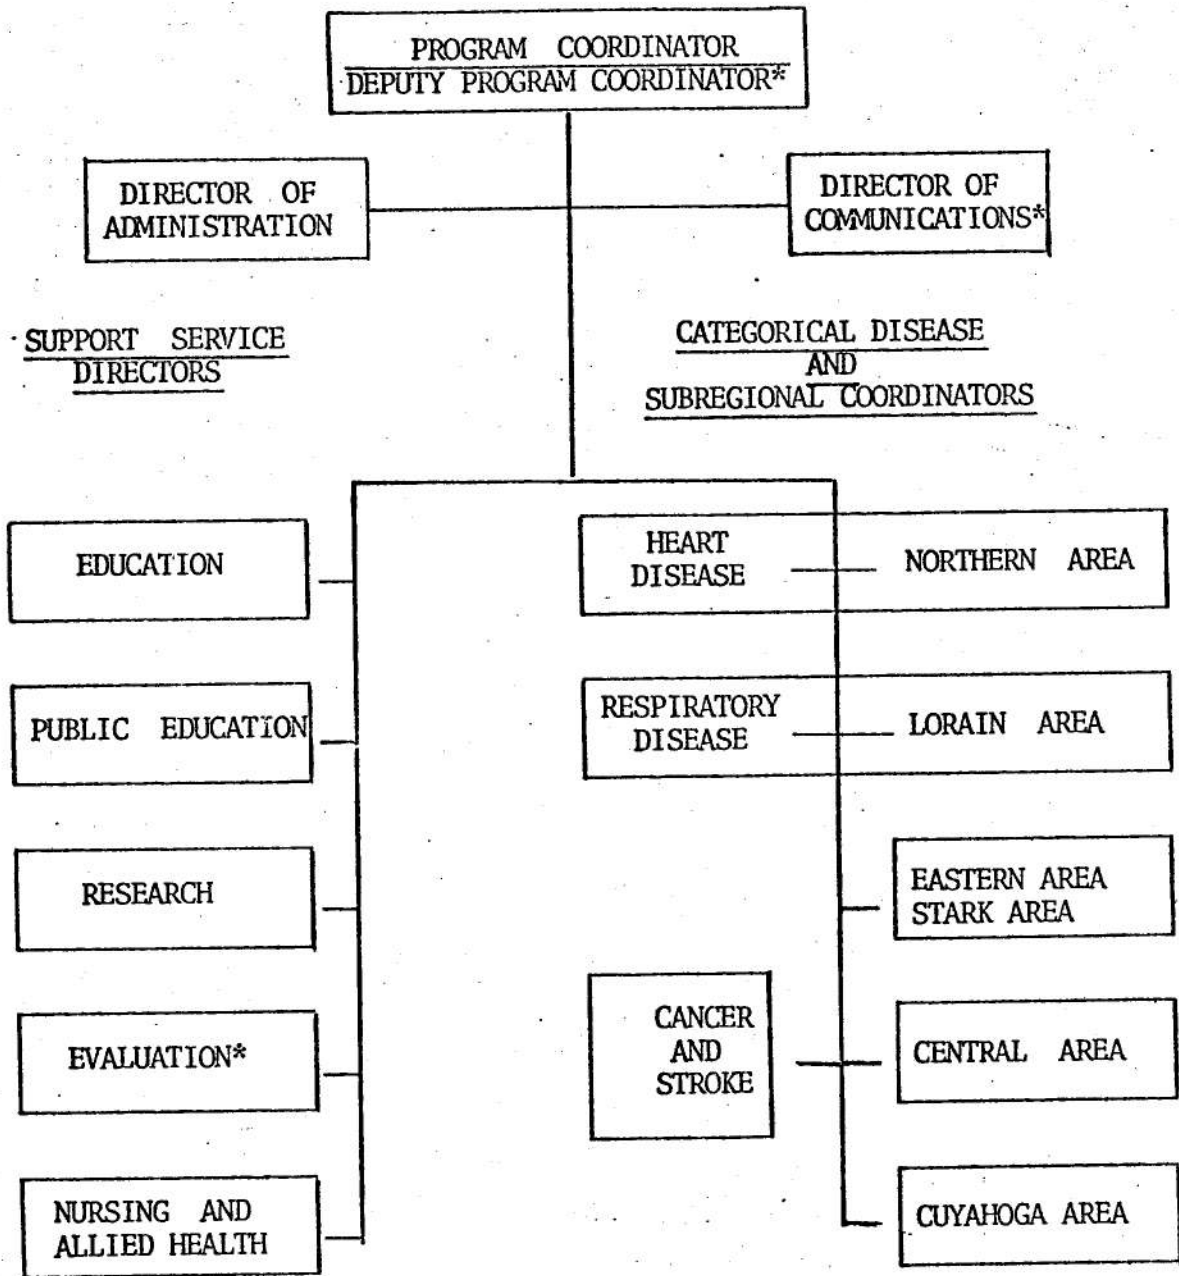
PROGRAM COORDINATOR
DEPUTY PROGRAM COORDINATOR*

DIRECTOR OF ADMINISTRATION

DIRECTOR OF COMMUNICATIONS*

SUPPORT SERVICE DIRECTORS

CATEGORICAL DISEASE AND SUBREGIONAL COORDINATORS

EDUCATION

PUBLIC EDUCATION

RESEARCH

EVALUATION*

NURSING AND ALLIED HEALTH

HEART DISEASE

NORTHERN AREA

RESPIRATORY DISEASE

LORAIN AREA

EASTERN AREA
STARK AREA

CANCER AND STROKE

CENTRAL AREA

CUYAHOGA AREA